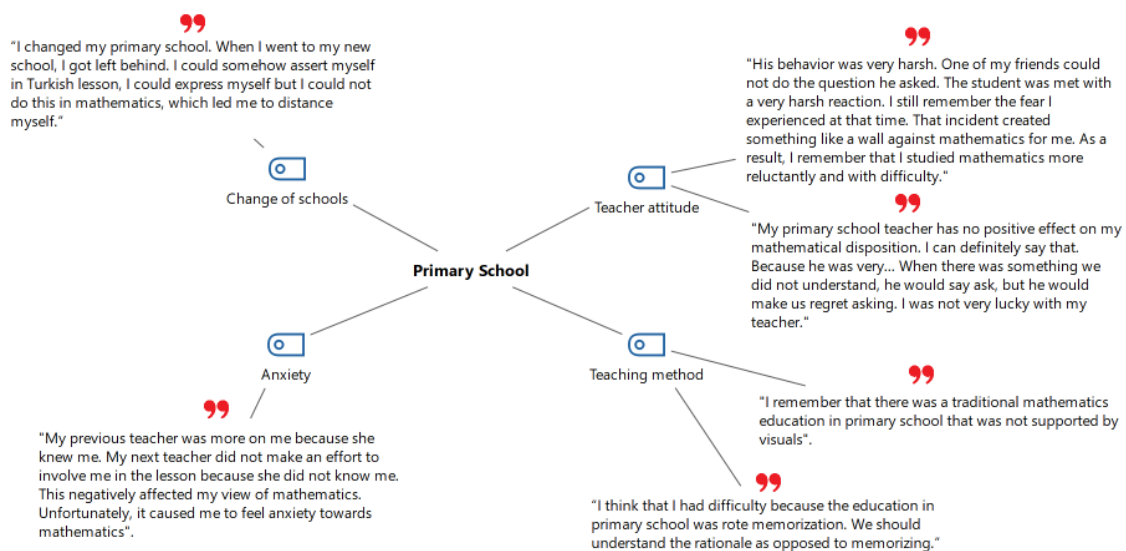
“I changed my primary school. When I went to my new school, I got left behind. I could somehow assert myself in Turkish lesson, I could express myself but I could not do this in mathematics, which led me to distance myself.“

Change of schools

“His behavior was very harsh. One of my friends could not do the question he asked. The student was met with a very harsh reaction. I still remember the fear I experienced at that time. That incident created something like a wall against mathematics for me. As a result, I remember that I studied mathematics more reluctantly and with difficulty.“

Teacher attitude

“My primary school teacher has no positive effect on my mathematical disposition. I can definitely say that. Because he was very... When there was something we did not understand, he would say ask, but he would make us regret asking. I was not very lucky with my teacher.“

Primary School

Anxiety

Teaching method

“I remember that there was a traditional mathematics education in primary school that was not supported by visuals“.

“My previous teacher was more on me because she knew me. My next teacher did not make an effort to involve me in the lesson because she did not know me. This negatively affected my view of mathematics. Unfortunately, it caused me to feel anxiety towards mathematics“.

“I think that I had difficulty because the education in primary school was rote memorization. We should understand the rationale as opposed to memorizing.“